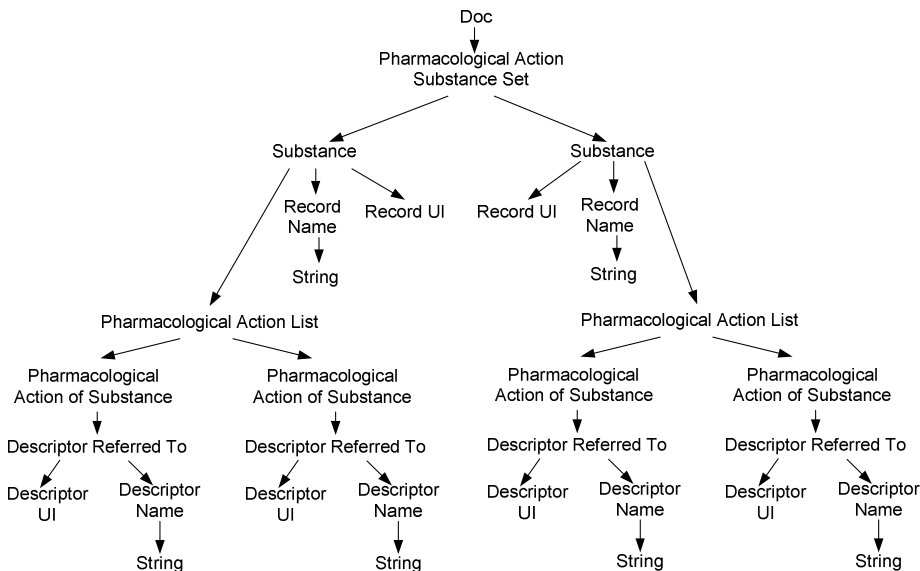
Doc

Pharmacological Action Substance Set

Substance

Record Name

String

Record UI

Pharmacological Action List

Pharmacological Action of Substance

Descriptor Referred To

Descriptor UI

Descriptor Name

String

Pharmacological Action of Substance

Descriptor Referred To

Descriptor UI

Descriptor Name

String

Substance

Record UI

Record Name

String

Pharmacological Action List

Pharmacological Action of Substance

Descriptor Referred To

Descriptor UI

Descriptor Name

String

Pharmacological Action of Substance

Descriptor Referred To

Descriptor UI

Descriptor Name

String